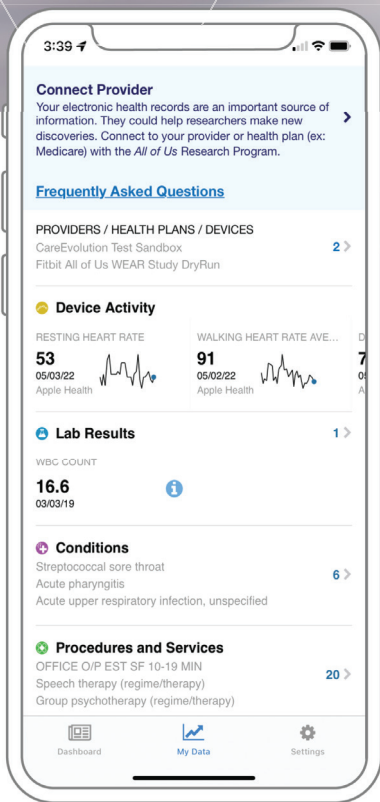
3:39

Connect Provider
Your electronic health records are an important source of information. They could help researchers make new discoveries. Connect to your provider or health plan (ex: Medicare) with the All of Us Research Program.

Frequently Asked Questions

PROVIDERS / HEALTH PLANS / DEVICES
CareEvolution Test Sandbox
Fitbit All of Us WEAR Study DryRun
2

Device Activity

RESTING HEART RATE
53
05/03/22
Apple Health

WALKING HEART RATE AVE...
91
05/02/22
Apple Health

D
7
0
A

Lab Results
1

WBC COUNT
16.6
03/03/19

Conditions
Streptococcal sore throat
Acute pharyngitis
Acute upper respiratory infection, unspecified
6

Procedures and Services
OFFICE O/P EST SF 10-19 MIN
Speech therapy (regime/therapy)
Group psychotherapy (regime/therapy)
20

Dashboard
My Data
Settings